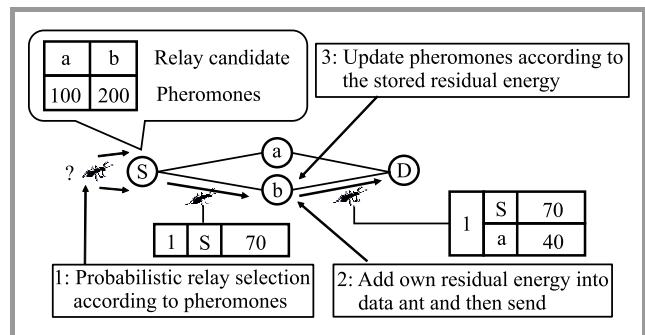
| a | b | Relay candidate |
|---|---|---|
| 100 | 200 | Pheromones |

3: Update pheromones according to the stored residual energy

a

?

S

b

D

| 1 | S | 70 |
|---|---|---|

| 1 | S | 70 |
|---|---|---|
|   | a | 40 |

1: Probabilistic relay selection according to pheromones

2: Add own residual energy into data ant and then send